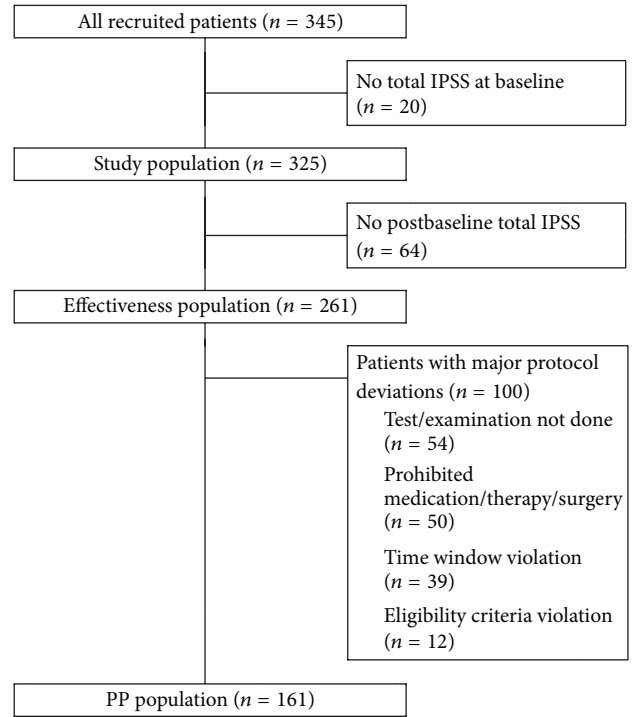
All recruited patients ($n$ = 345)

No total IPSS at baseline ($n$ = 20)

Study population ($n$ = 325)

No postbaseline total IPSS ($n$ = 64)

Effectiveness population ($n$ = 261)

Patients with major protocol deviations ($n$ = 100)

Test/examination not done ($n$ = 54)

Prohibited medication/therapy/surgery ($n$ = 50)

Time window violation ($n$ = 39)

Eligibility criteria violation ($n$ = 12)

PP population ($n$ = 161)